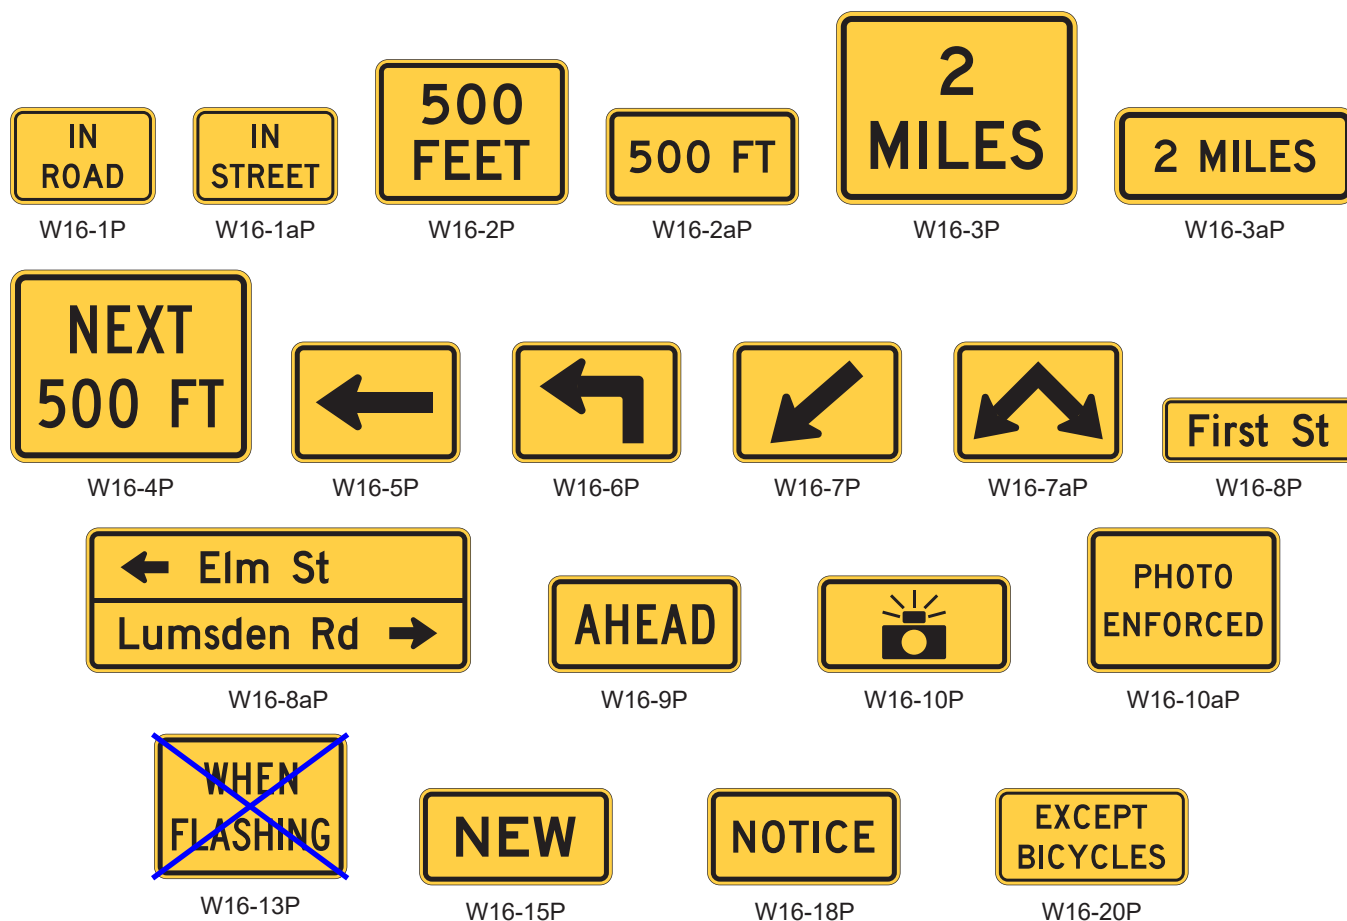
IN ROAD
W16-1P

IN STREET
W16-1aP

500 FEET
W16-2P

500 FT
W16-2aP

2 MILES
W16-3P

2 MILES
W16-3aP

NEXT 500 FT
W16-4P

W16-5P

W16-6P

W16-7P

W16-7aP

First St
W16-8P

Elm St
Lumsden Rd
W16-8aP

AHEAD
W16-9P

W16-10P

PHOTO ENFORCED
W16-10aP

WHEN FLASHING
W16-13P

NEW
W16-15P

NOTICE
W16-18P

EXCEPT BICYCLES
W16-20P